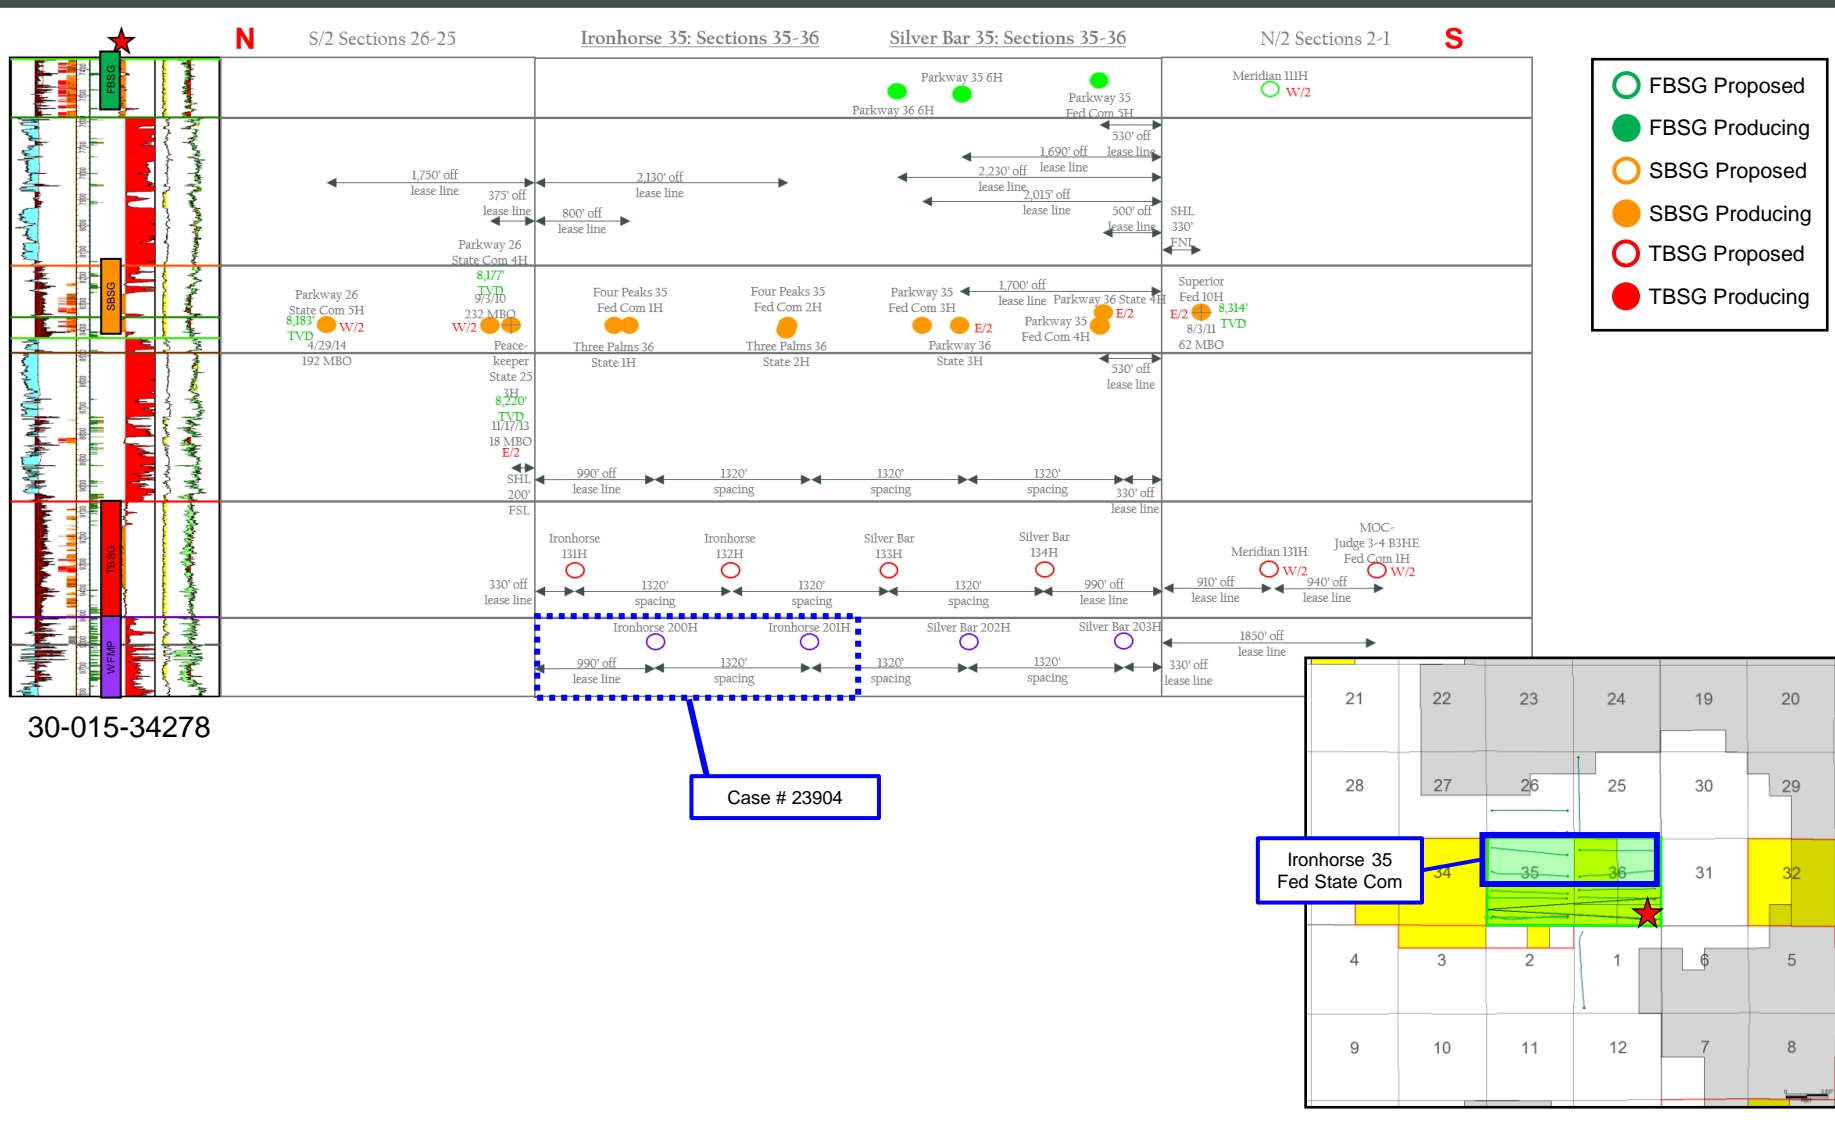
N S/2 Sections 26-25 Ironhorse 35: Sections 35-36 Silver Bar 35: Sections 35-36 N/2 Sections 2-1 S

FBSG

Parkway 35 6H
Parkway 36 6H
Parkway 35 Fed Com 5H
Meridian 111H W/2

530' off lease line
1,690' off lease line
2,230' off lease line
2,015' off lease line
500' off lease line
SHL 330' FNL
1,750' off lease line
375' off lease line
2,130' off lease line
800' off lease line

SBSG

Parkway 26 State Com 4H 8,177' TVD 9/3/10 232 MBO W/2
Parkway 26 State Com 5H 8,183' TVD W/2 4/29/14 192 MBO
Four Peaks 35 Fed Com 1H
Four Peaks 35 Fed Com 2H
Parkway 35 Fed Com 3H E/2
1,700' off lease line
Parkway 36 State 4H E/2
Parkway 35 Fed Com 4H
Superior Fed 10H E/2 8,314' TVD 8/3/11 62 MBO
Three Palms 36 State 1H
Three Palms 36 State 2H
Parkway 36 State 3H
530' off lease line
Peace-keeper State 25 3H 8,220' TVD 11/17/13 18 MBO E/2
SHL 200' FSL
990' off lease line
1320' spacing
1320' spacing
1320' spacing
330' off lease line

TBSG

Ironhorse 131H
Ironhorse 132H
Silver Bar 133H
Silver Bar 134H
Meridian 131H W/2
MOC-Judge 3-4 B3HE Fed Com 1H W/2
330' off lease line
1320' spacing
1320' spacing
1320' spacing
990' off lease line
910' off lease line
940' off lease line

WFMP

Ironhorse 200H
Ironhorse 201H
Silver Bar 202H
Silver Bar 203H
1850' off lease line
990' off lease line
1320' spacing
1320' spacing
1320' spacing
330' off lease line

30-015-34278

Case # 23904

FBSG Proposed
FBSG Producing
SBSG Proposed
SBSG Producing
TBSG Proposed
TBSG Producing

21 22 23 24 19 20
28 27 26 25 30 29
34 35 36 31 32
4 3 2 1 6 5
9 10 11 12 7 8

Ironhorse 35 Fed State Com